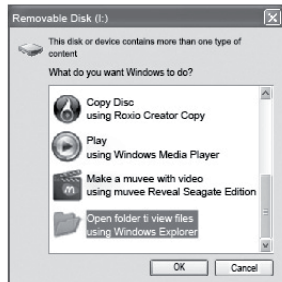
Removable Disk (I:)

This disk or device contains more than one type of content

What do you want Windows to do?

Copy Disc
using Roxio Creator Copy

Play
using Windows Media Player

Make a muvee with video
using muvee Reveal Seagate Edition

Open folder ti view files
using Windows Explorer

OK
Cancel